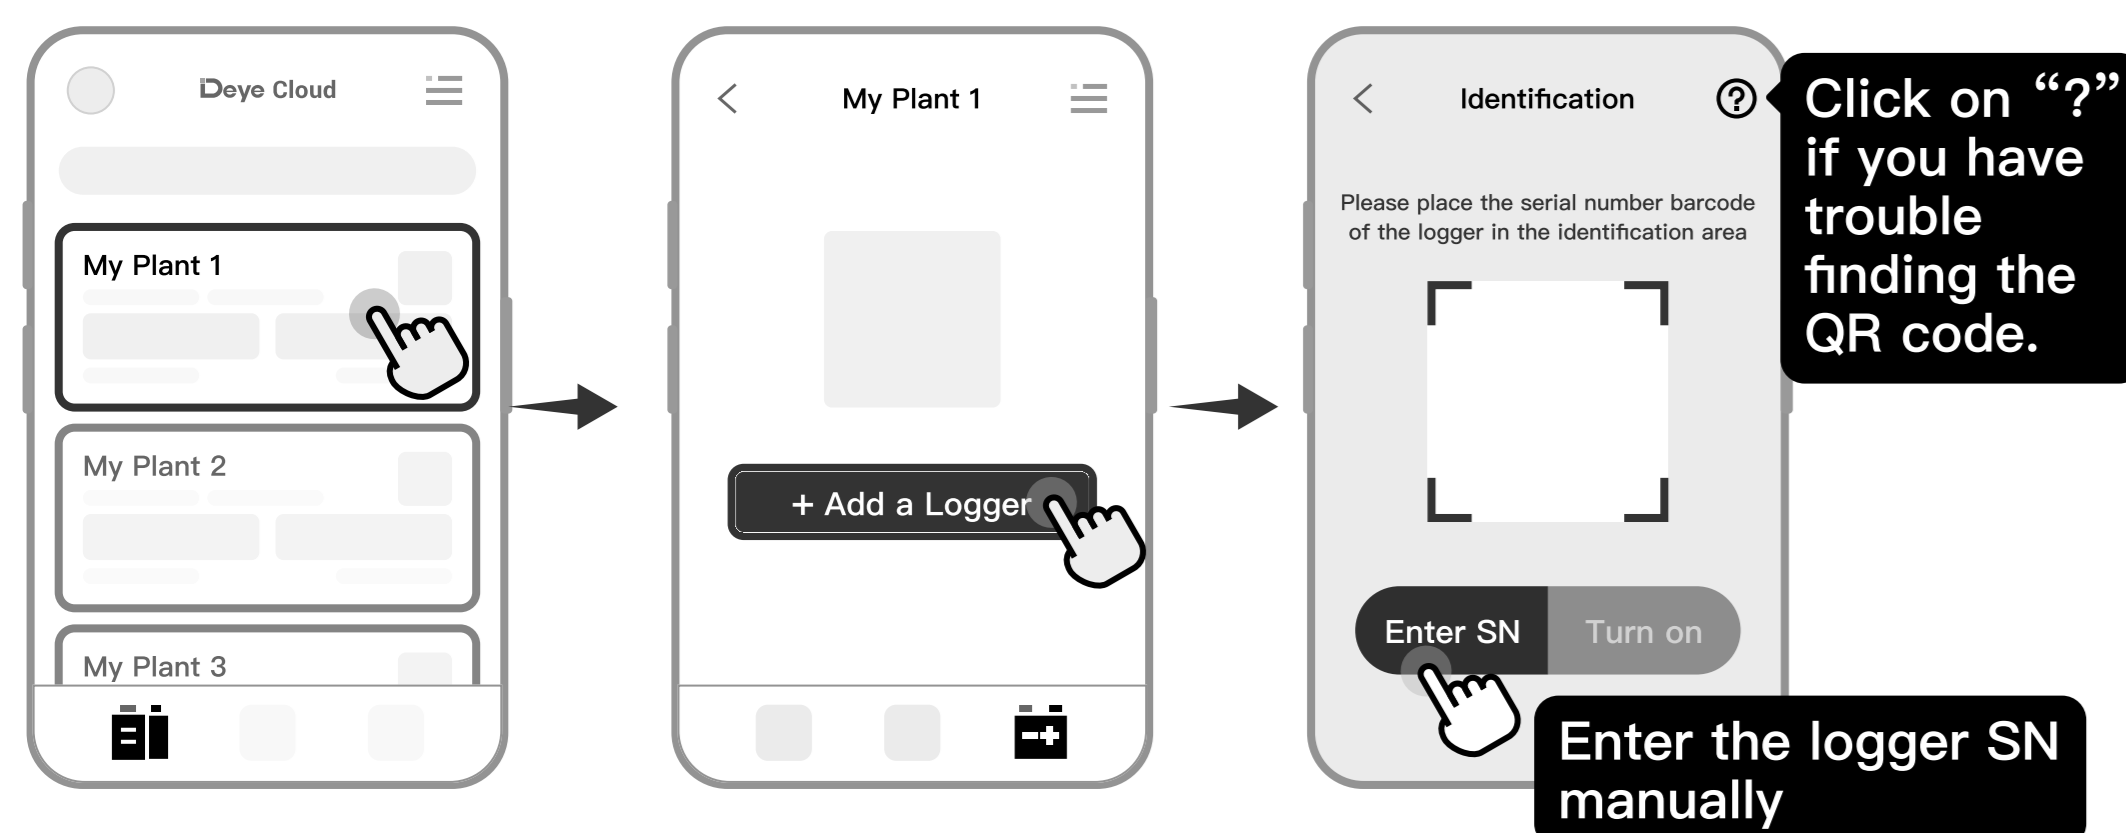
Deye Cloud

My Plant 1

My Plant 2

My Plant 3

My Plant 1

+ Add a Logger

Identification

Click on "?" if you have trouble finding the QR code.

Please place the serial number barcode of the logger in the identification area

Enter SN

Turn on

Enter the logger SN manually